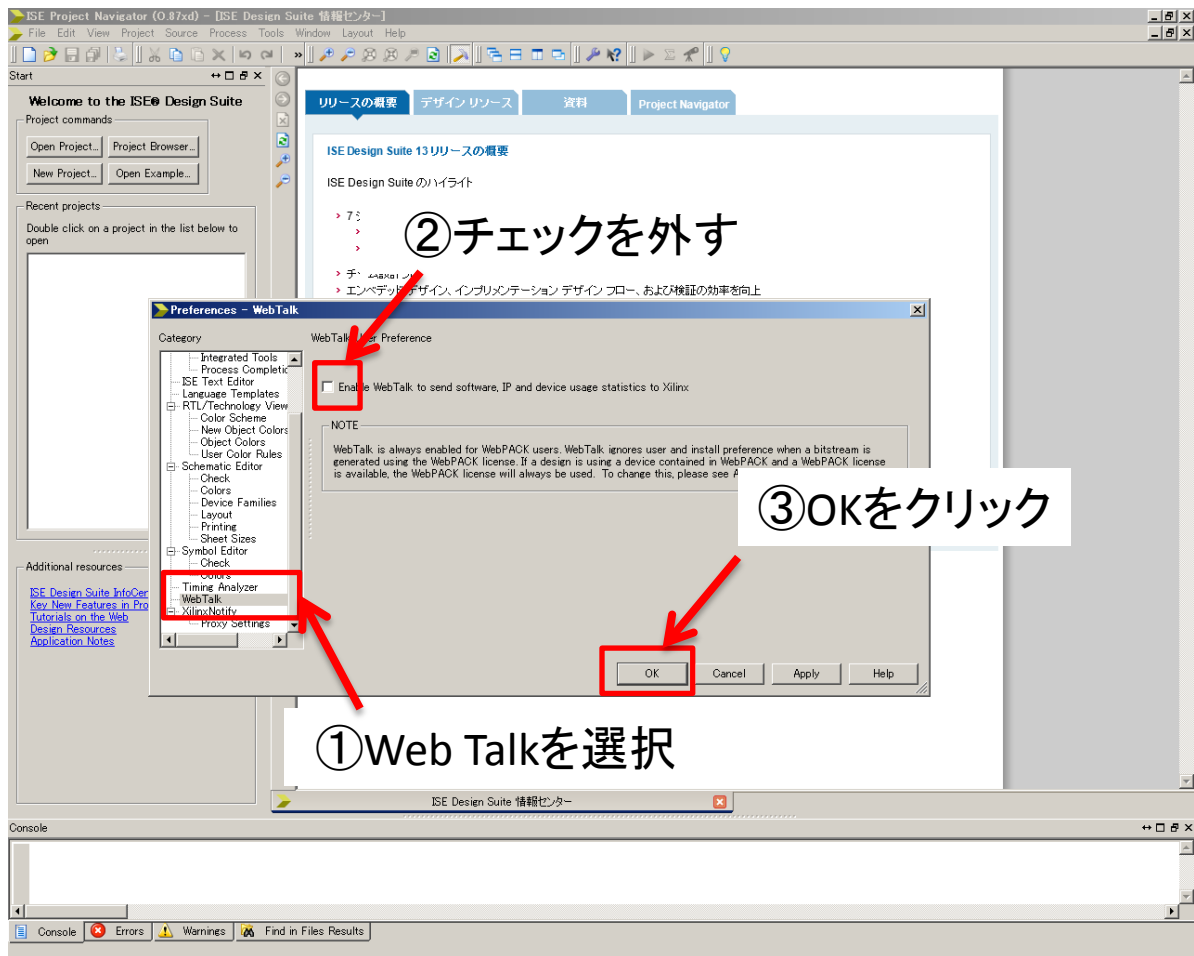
ISE Project Navigator (O.87xd) - [ISE Design Suite 情報センター]
File Edit View Project Source Process Tools Window Layout Help

Start

Welcome to the ISE® Design Suite

Project commands
Open Project... Project Browser...
New Project... Open Example...

Recent projects
Double click on a project in the list below to open

Additional resources
ISE Design Suite InfoCer
Key New Features in Pro
Tutorials on the Web
Design Resources
Application Notes

リリースの概要 デザイン リソース 資料 Project Navigator

ISE Design Suite 13 リリースの概要

ISE Design Suite のハイライト

› 7 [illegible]
›
›
› チ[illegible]
› エンベデッド デザイン、インプリメンテーション デザイン フロー、および検証の効率を向上

②チェックを外す

Preferences - WebTalk

Category
Integrated Tools
Process Completic
ISE Text Editor
Language Templates
RTL/Technology View
Color Scheme
New Object Colors
Object Colors
User Color Rules
Schematic Editor
Check
Colors
Device Families
Layout
Printing
Sheet Sizes
Symbol Editor
Check
Colors
Timing Analyzer
WebTalk
XilinxNotify
Proxy Settings

WebTalk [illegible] Preference

Enable WebTalk to send software, IP and device usage statistics to Xilinx

NOTE
WebTalk is always enabled for WebPACK users. WebTalk ignores user and install preference when a bitstream is generated using the WebPACK license. If a design is using a device contained in WebPACK and a WebPACK license is available, the WebPACK license will always be used. To change this, please see A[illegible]

③OKをクリック

OK Cancel Apply Help

①Web Talkを選択

ISE Design Suite 情報センター

Console

Console Errors Warnings Find in Files Results